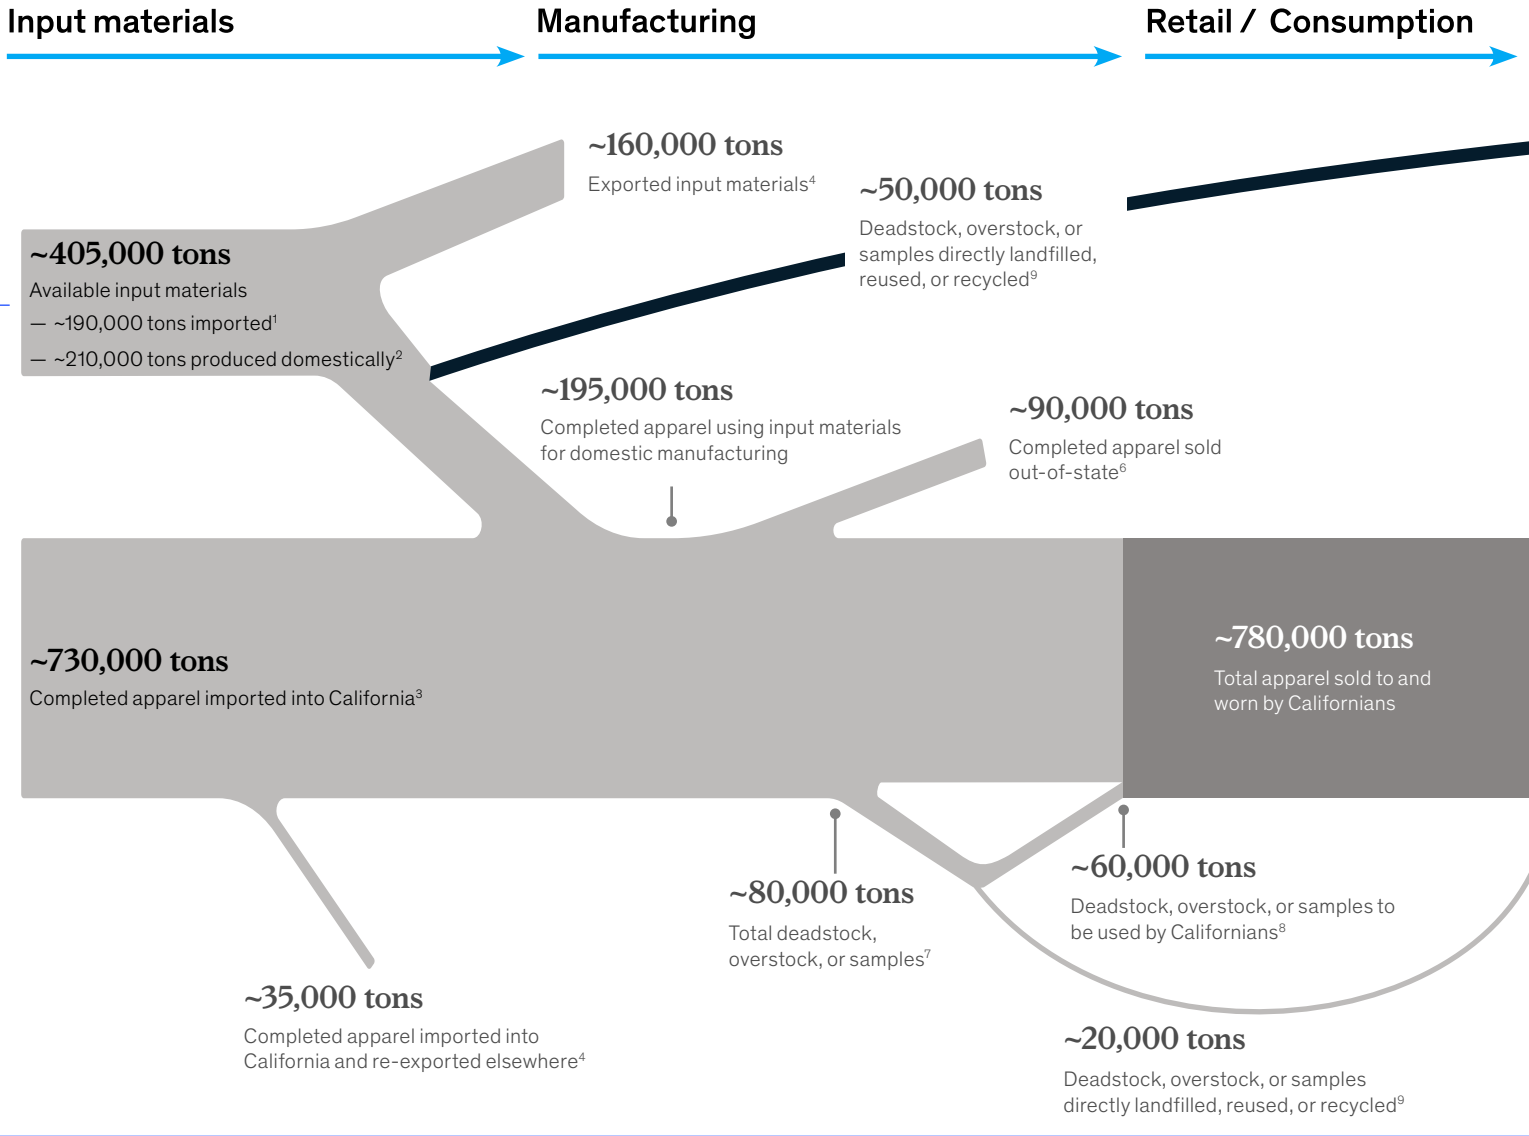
Input materials

Manufacturing

Retail / Consumption

~160,000 tons
Exported input materials$^4$

~50,000 tons
Deadstock, overstock, or samples directly landfilled, reused, or recycled$^9$

~405,000 tons
Available input materials
— ~190,000 tons imported$^1$
— ~210,000 tons produced domestically$^2$

~195,000 tons
Completed apparel using input materials for domestic manufacturing

~90,000 tons
Completed apparel sold out-of-state$^6$

~730,000 tons
Completed apparel imported into California$^3$

~780,000 tons
Total apparel sold to and worn by Californians

~60,000 tons
Deadstock, overstock, or samples to be used by Californians$^8$

~80,000 tons
Total deadstock, overstock, or samples$^7$

~35,000 tons
Completed apparel imported into California and re-exported elsewhere$^4$

~20,000 tons
Deadstock, overstock, or samples directly landfilled, reused, or recycled$^9$